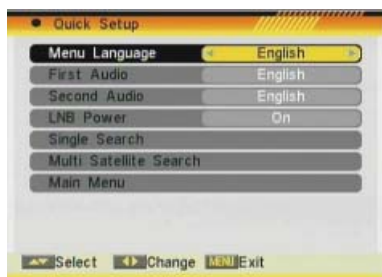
Quick Setup

| Menu Language | English |
|---|---|
| First Audio | English |
| Second Audio | English |
| LNB Power | On |
| Single Search | |
| Multi Satellite Search | |
| Main Menu | |

Select Change MENU Exit